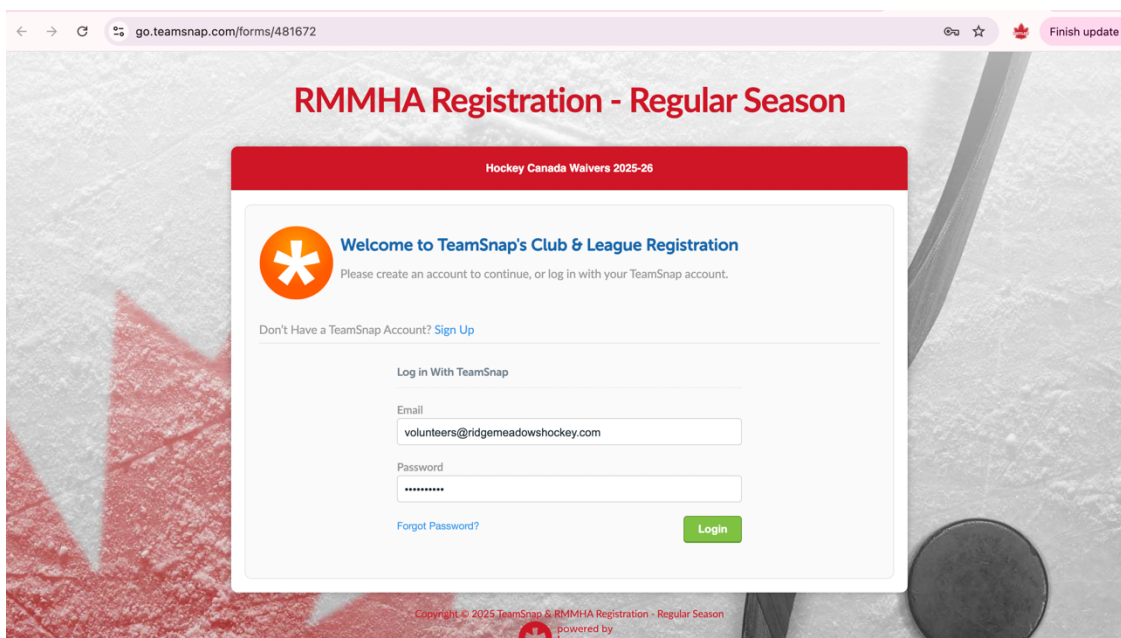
go.teamsnap.com/forms/481672

Finish update

RMMHA Registration - Regular Season

Hockey Canada Waivers 2025-26

Welcome to TeamSnap's Club & League Registration

Please create an account to continue, or log in with your TeamSnap account.

Don't Have a TeamSnap Account? Sign Up

Log in With TeamSnap

Email

volunteers@ridgemeadowshockey.com

Password

••••••••••

Forgot Password?

Login

Copyright © 2025 TeamSnap & RMMHA Registration - Regular Season

powered by